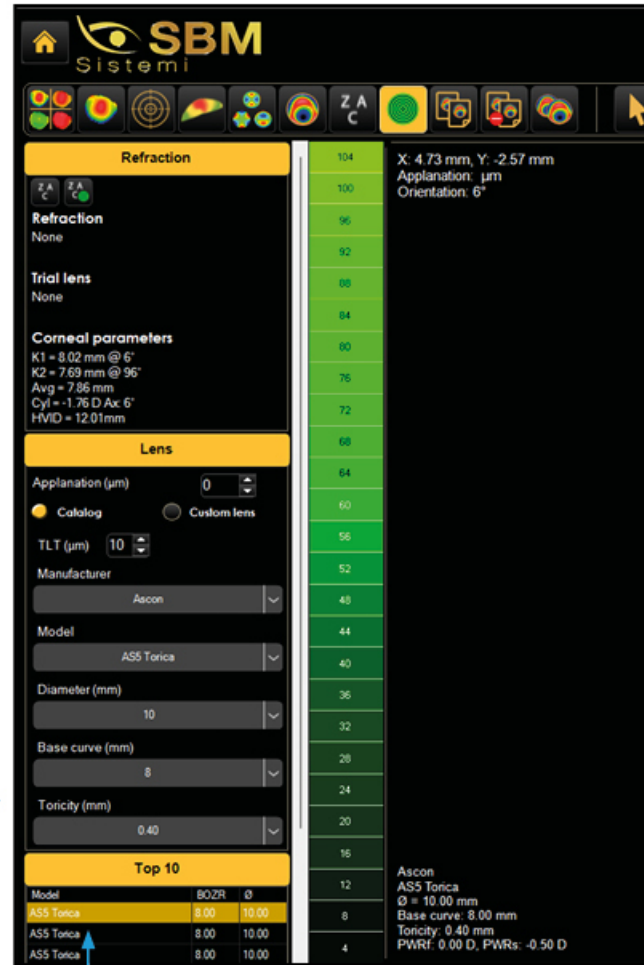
SBM
Sistemi

Z A C

Refraction

Z A C Z A C

Refraction
None

Trial lens
None

Corneal parameters
K1 = 8.02 mm @ 6°
K2 = 7.69 mm @ 96°
Avg = 7.86 mm
Cyl = -1.76 D Ax: 6°
HVID = 12.01mm

Lens

Applanation (µm) 0

Catalog Custom lens

TLT (µm) 10

Manufacturer
Ascon

Model
AS5 Torica

Diameter (mm)
10

Base curve (mm)
8

Toricity (mm)
0.40

Top 10

| Model | BOZR | Ø |
|---|---|---|
| AS5 Torica | 8.00 | 10.00 |
| AS5 Torica | 8.00 | 10.00 |
| AS5 Torica | 8.00 | 10.00 |

104
100
96
92
88
84
80
76
72
68
64
60
56
52
48
44
40
36
32
28
24
20
16
12
8
4

X: 4.73 mm, Y: -2.57 mm
Applanation: µm
Orientation: 6°

Ascon
AS5 Torica
Ø = 10.00 mm
Base curve: 8.00 mm
Toricity: 0.40 mm
PWRf: 0.00 D, PWRs: -0.50 D